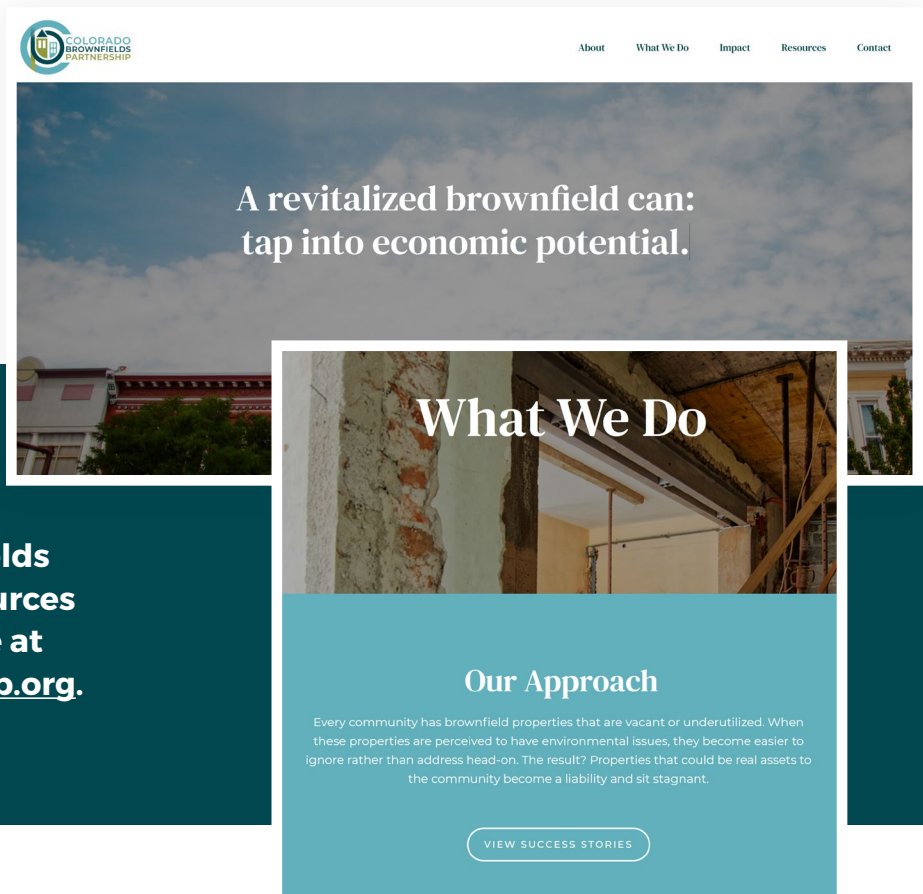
COLORADO BROWNFIELDS PARTNERSHIP

About What We Do Impact Resources Contact

A revitalized brownfield can: tap into economic potential.

lds
urces
at
p.org.

What We Do

Our Approach

Every community has brownfield properties that are vacant or underutilized. When these properties are perceived to have environmental issues, they become easier to ignore rather than address head-on. The result? Properties that could be real assets to the community become a liability and sit stagnant.

VIEW SUCCESS STORIES